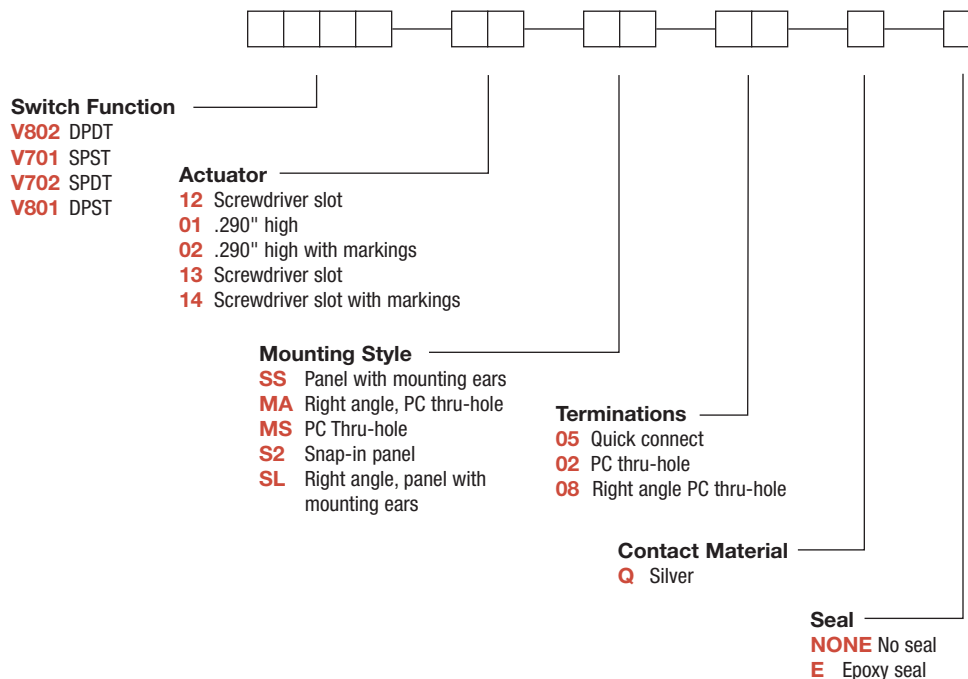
Switch Function
V802 DPDT
V701 SPST
V702 SPDT
V801 DPST

Actuator
12 Screwdriver slot
01 .290" high
02 .290" high with markings
13 Screwdriver slot
14 Screwdriver slot with markings

Mounting Style
SS Panel with mounting ears
MA Right angle, PC thru-hole
MS PC Thru-hole
S2 Snap-in panel
SL Right angle, panel with mounting ears

Terminations
05 Quick connect
02 PC thru-hole
08 Right angle PC thru-hole

Contact Material
Q Silver

Seal
NONE No seal
E Epoxy seal